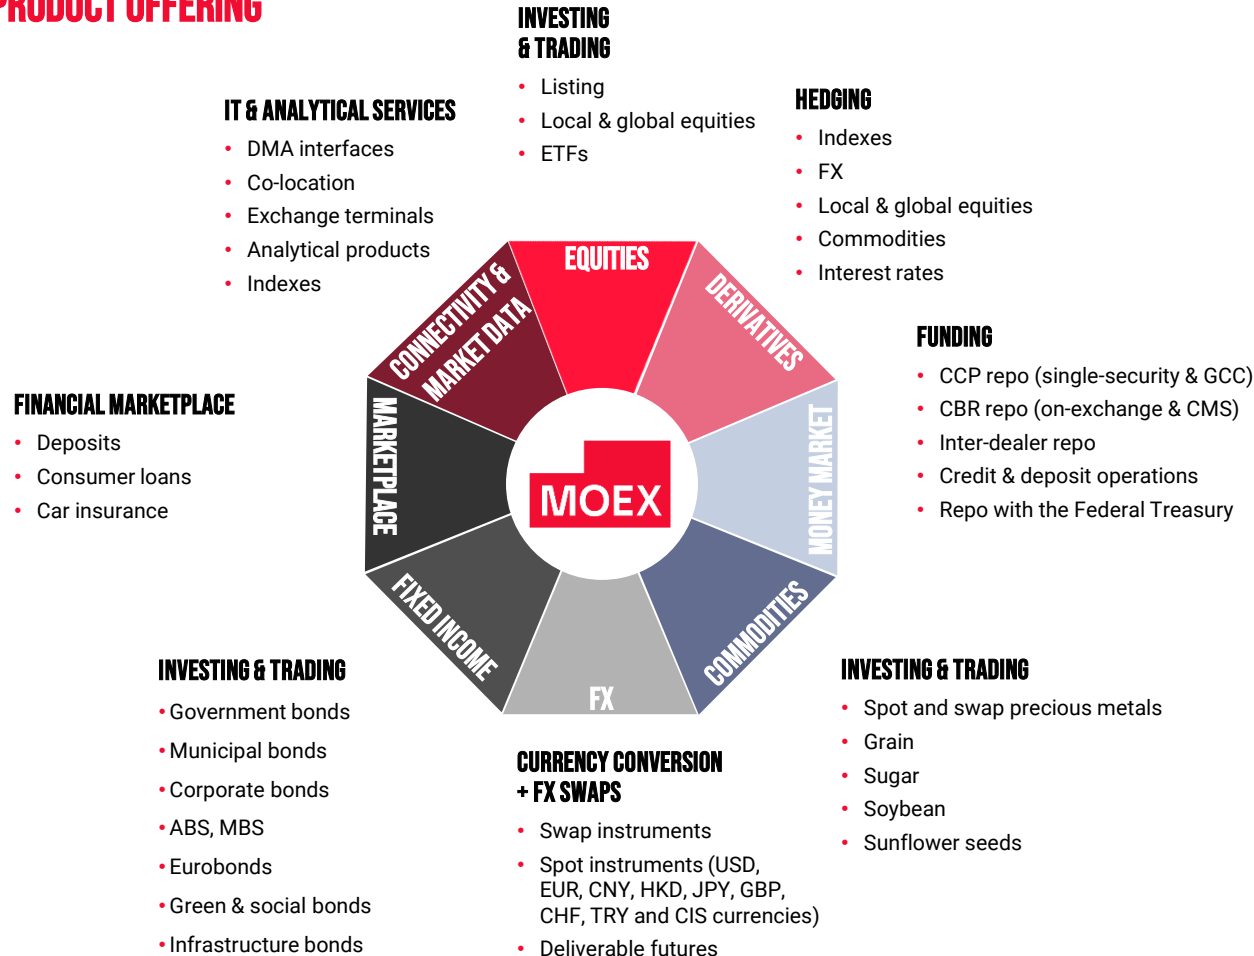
PRODUCT OFFERING

INVESTING & TRADING
• Listing
• Local & global equities
• ETFs

IT & ANALYTICAL SERVICES
• DMA interfaces
• Co-location
• Exchange terminals
• Analytical products
• Indexes

HEDGING
• Indexes
• FX
• Local & global equities
• Commodities
• Interest rates

EQUITIES
DERIVATIVES
CONNECTIVITY & MARKET DATA
MARKETPLACE
MONEY MARKET
FIXED INCOME
FX
COMMODITIES
MOEX

FUNDING
• CCP repo (single-security & GCC)
• CBR repo (on-exchange & CMS)
• Inter-dealer repo
• Credit & deposit operations
• Repo with the Federal Treasury

FINANCIAL MARKETPLACE
• Deposits
• Consumer loans
• Car insurance

INVESTING & TRADING
• Government bonds
• Municipal bonds
• Corporate bonds
• ABS, MBS
• Eurobonds
• Green & social bonds
• Infrastructure bonds

CURRENCY CONVERSION + FX SWAPS
• Swap instruments
• Spot instruments (USD, EUR, CNY, HKD, JPY, GBP, CHF, TRY and CIS currencies)
• Deliverable futures

INVESTING & TRADING
• Spot and swap precious metals
• Grain
• Sugar
• Soybean
• Sunflower seeds